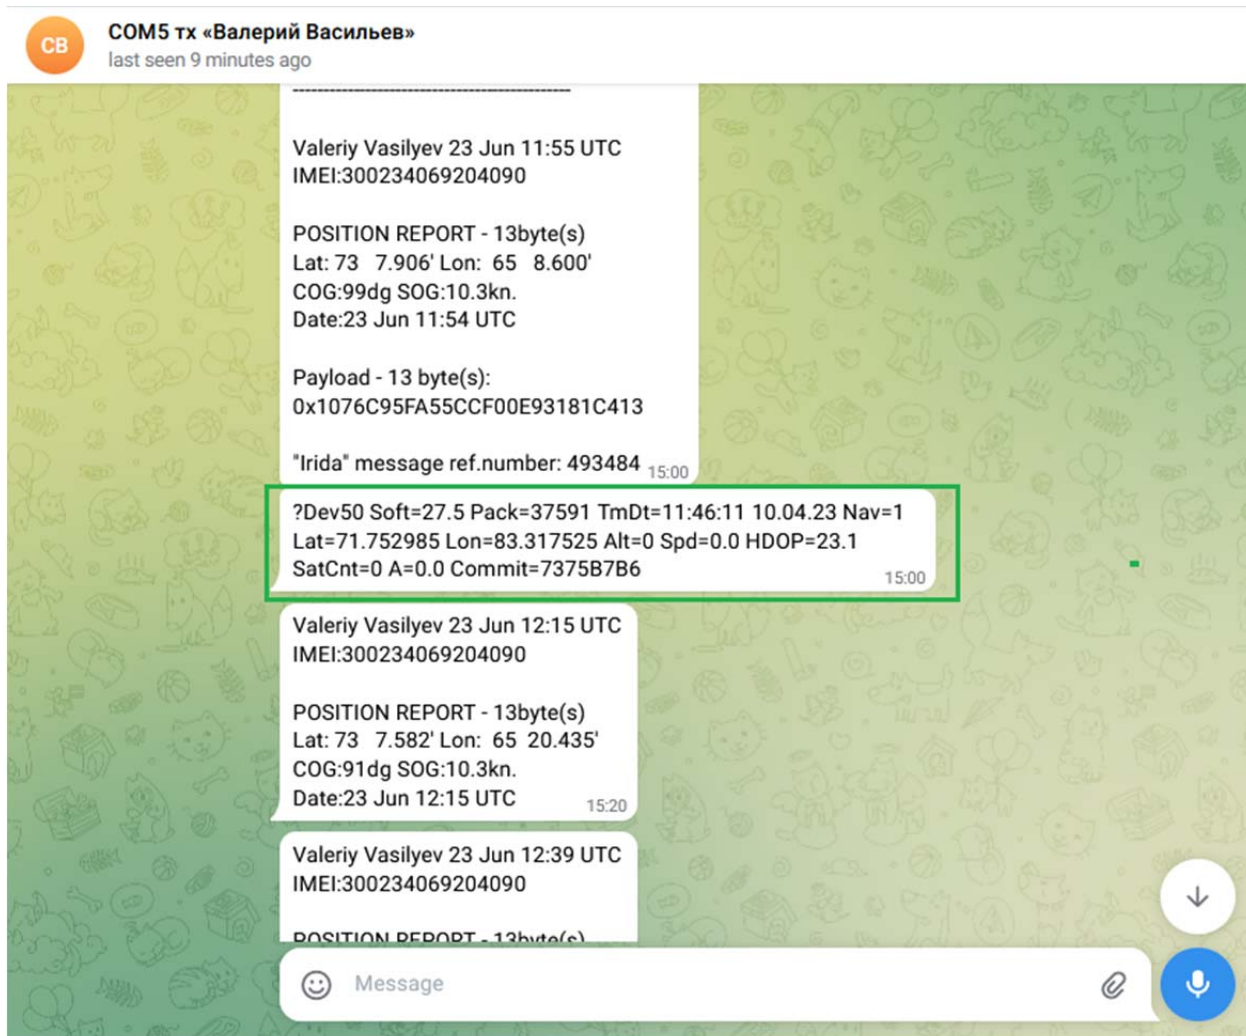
CB

COM5 тх «Валерий Васильев»
last seen 9 minutes ago

-----------------------------------------

Valeriy Vasilyev 23 Jun 11:55 UTC
IMEI:300234069204090

POSITION REPORT - 13byte(s)
Lat: 73 7.906' Lon: 65 8.600'
COG:99dg SOG:10.3kn.
Date:23 Jun 11:54 UTC

Payload - 13 byte(s):
0x1076C95FA55CCF00E93181C413

"Irida" message ref.number: 493484 15:00

?Dev50 Soft=27.5 Pack=37591 TmDt=11:46:11 10.04.23 Nav=1 Lat=71.752985 Lon=83.317525 Alt=0 Spd=0.0 HDOP=23.1 SatCnt=0 A=0.0 Commit=7375B7B6 15:00

Valeriy Vasilyev 23 Jun 12:15 UTC
IMEI:300234069204090

POSITION REPORT - 13byte(s)
Lat: 73 7.582' Lon: 65 20.435'
COG:91dg SOG:10.3kn.
Date:23 Jun 12:15 UTC 15:20

Valeriy Vasilyev 23 Jun 12:39 UTC
IMEI:300234069204090

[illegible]

Message